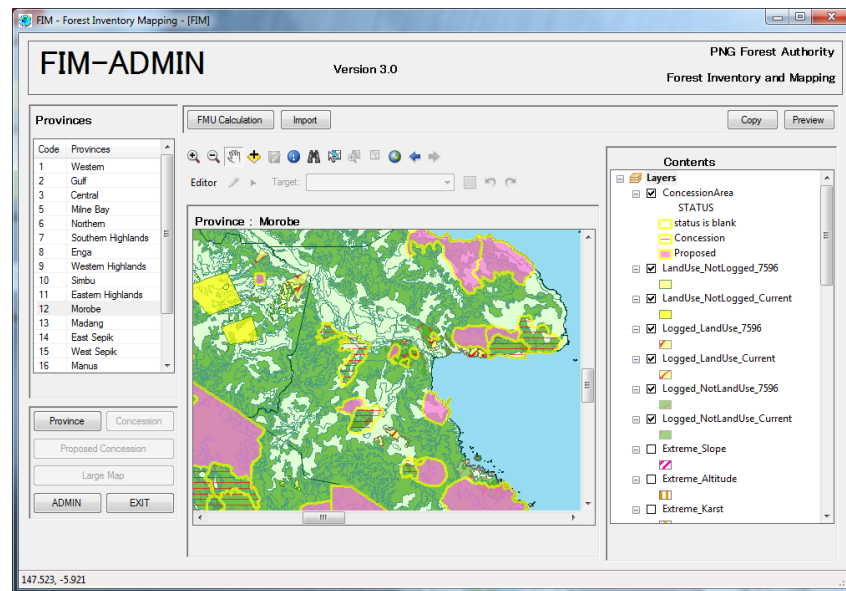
FIM - Forest Inventory Mapping - [FIM]

FIM-ADMIN

Version 3.0

PNG Forest Authority

Forest Inventory and Mapping

Provinces

| Code | Provinces |
|---|---|
| 1 | Western |
| 2 | Gulf |
| 3 | Central |
| 5 | Milne Bay |
| 6 | Northern |
| 7 | Southern Highlands |
| 8 | Enga |
| 9 | Western Highlands |
| 10 | Simbu |
| 11 | Eastern Highlands |
| 12 | Morobe |
| 13 | Madang |
| 14 | East Sepik |
| 15 | West Sepik |
| 16 | Manus |

Province

Concession

Proposed Concession

Large Map

ADMIN

EXIT

FMU Calculation

Import

Copy

Preview

Editor

Target:

Province : Morobe

Contents

Layers

ConcessionArea

STATUS

status is blank

Concession

Proposed

LandUse_NotLogged_7596

LandUse_NotLogged_Current

Logged_LandUse_7596

Logged_LandUse_Current

Logged_NotLandUse_7596

Logged_NotLandUse_Current

Extreme_Slope

Extreme_Altitude

Extreme_Karst

147.523, -5.921